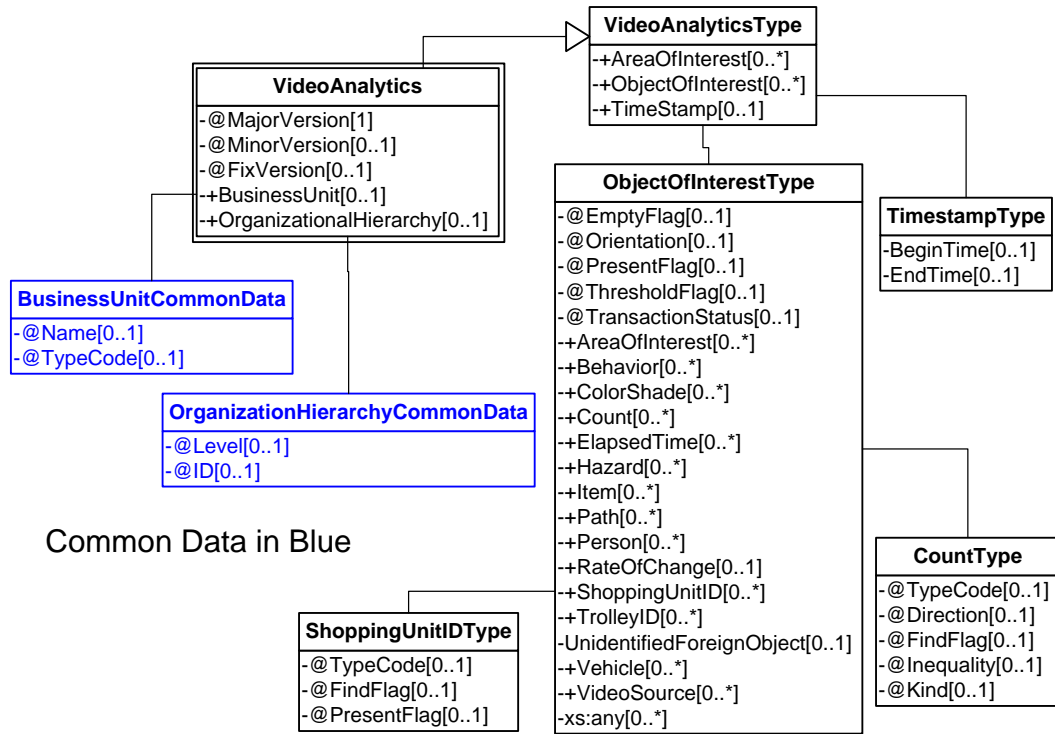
VideoAnalyticsType
-+AreaOfInterest[0..*]
-+ObjectOfInterest[0..*]
-+TimeStamp[0..1]

VideoAnalytics
-@MajorVersion[1]
-@MinorVersion[0..1]
-@FixVersion[0..1]
-+BusinessUnit[0..1]
-+OrganizationalHierarchy[0..1]

ObjectOfInterestType
-@EmptyFlag[0..1]
-@Orientation[0..1]
-@PresentFlag[0..1]
-@ThresholdFlag[0..1]
-@TransactionStatus[0..1]
-+AreaOfInterest[0..*]
-+Behavior[0..*]
-+ColorShade[0..*]
-+Count[0..*]
-+ElapsedTime[0..*]
-+Hazard[0..*]
-+Item[0..*]
-+Path[0..*]
-+Person[0..*]
-+RateOfChange[0..1]
-+ShoppingUnitID[0..*]
-+TrolleyID[0..*]
-UnidentifiedForeignObject[0..1]
-+Vehicle[0..*]
-+VideoSource[0..*]
-xs:any[0..*]

TimestampType
-BeginTime[0..1]
-EndTime[0..1]

BusinessUnitCommonData
-@Name[0..1]
-@TypeCode[0..1]

OrganizationHierarchyCommonData
-@Level[0..1]
-@ID[0..1]

Common Data in Blue

CountType
-@TypeCode[0..1]
-@Direction[0..1]
-@FindFlag[0..1]
-@Inequality[0..1]
-@Kind[0..1]

ShoppingUnitIDType
-@TypeCode[0..1]
-@FindFlag[0..1]
-@PresentFlag[0..1]